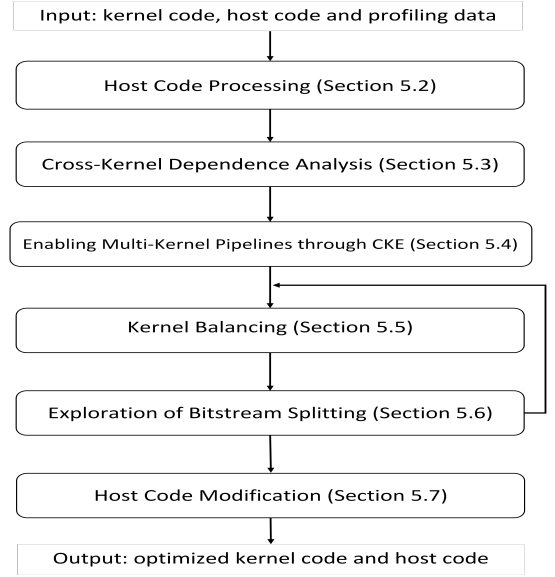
Input: kernel code, host code and profiling data

Host Code Processing (Section 5.2)

Cross-Kernel Dependence Analysis (Section 5.3)

Enabling Multi-Kernel Pipelines through CKE (Section 5.4)

Kernel Balancing (Section 5.5)

Exploration of Bitstream Splitting (Section 5.6)

Host Code Modification (Section 5.7)

Output: optimized kernel code and host code